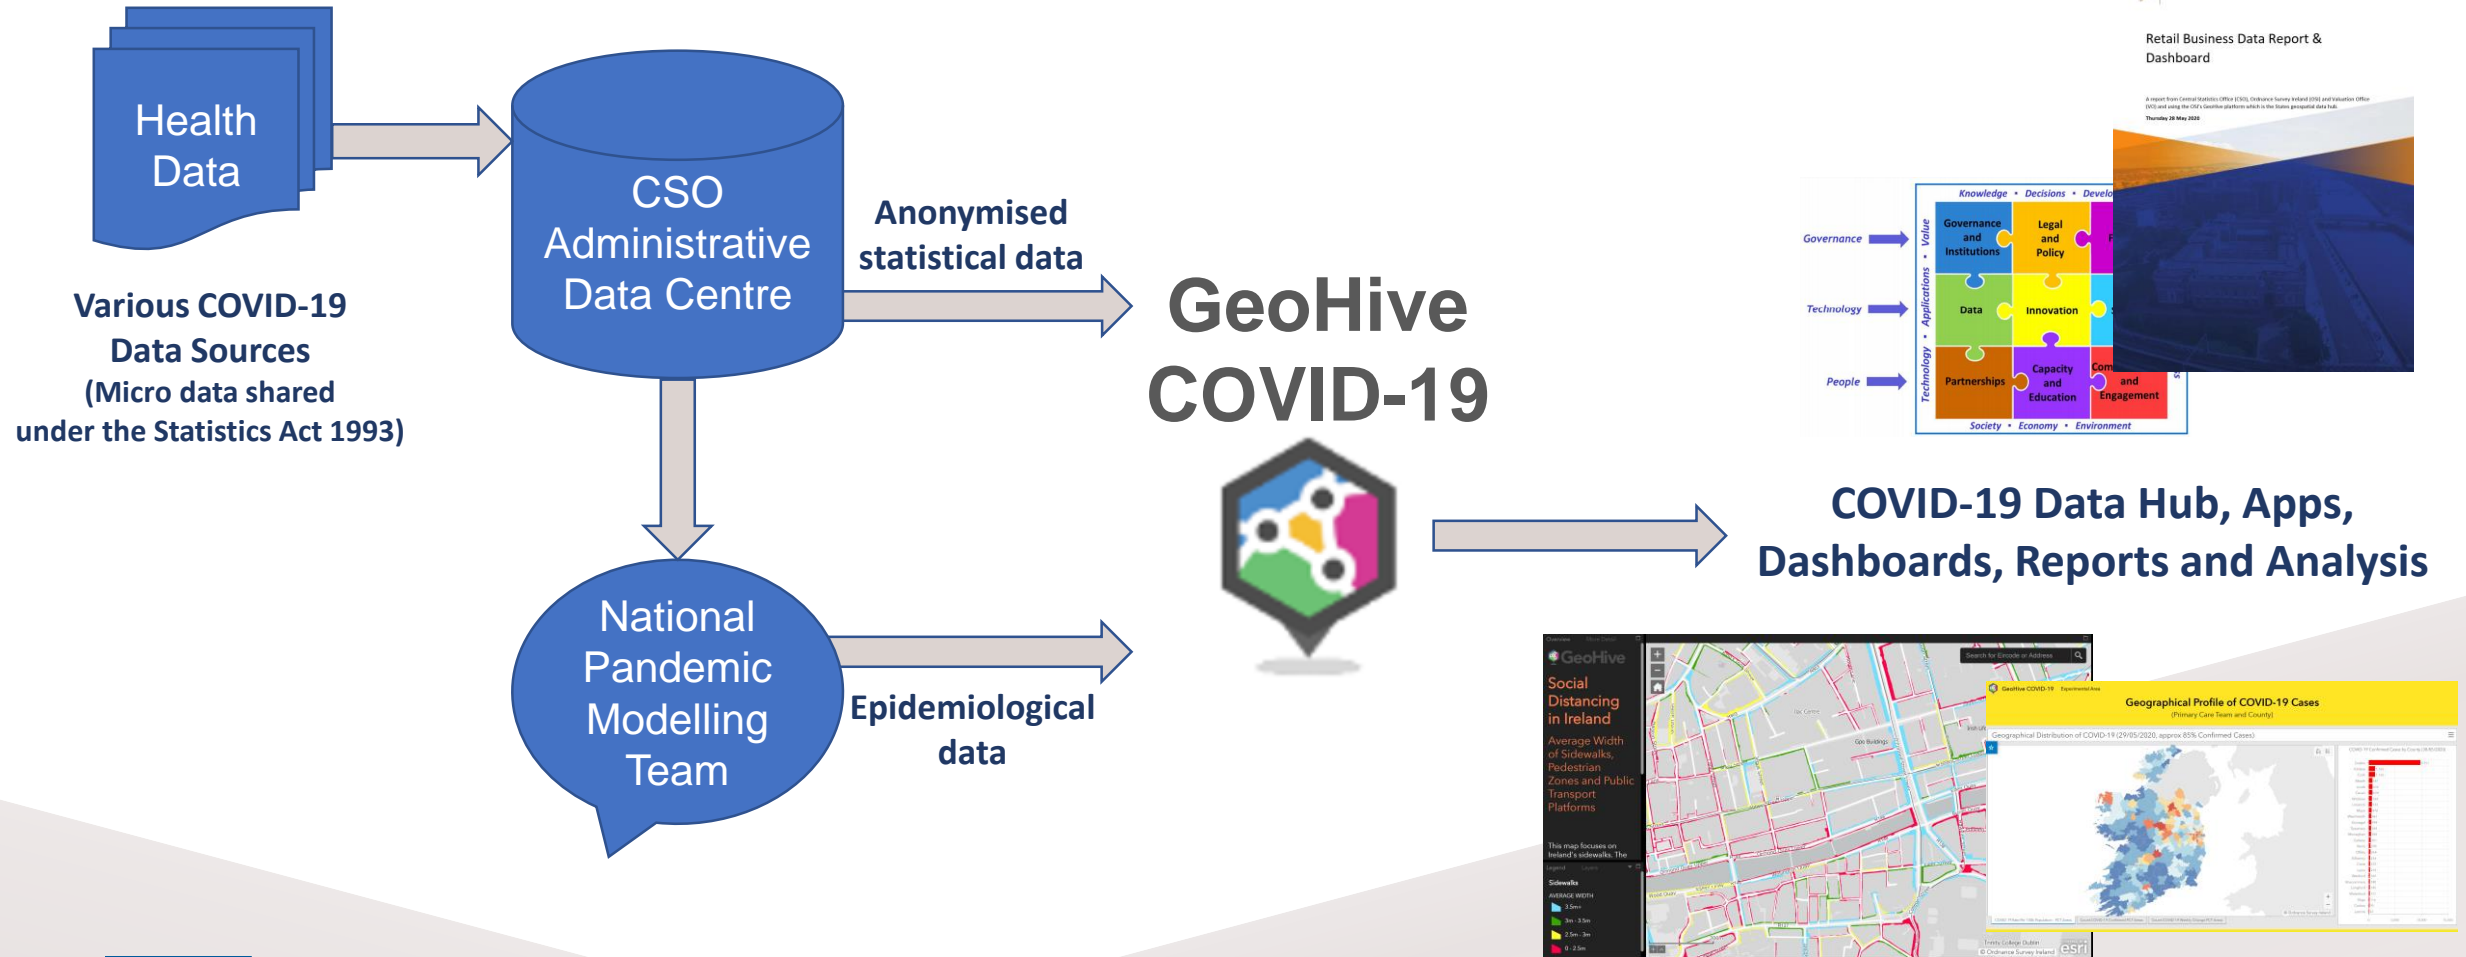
Health Data

Various COVID-19 Data Sources (Micro data shared under the Statistics Act 1993)

CSO Administrative Data Centre

Anonymised statistical data

National Pandemic Modelling Team

Epidemiological data

GeoHive COVID-19

Retail Business Data Report & Dashboard

Knowledge • Decisions • Develo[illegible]

Governance

Technology

People

Value • Applications • Technology

Governance and Institutions

Legal and Policy

Data

Innovation

Partnerships

Capacity and Education

Com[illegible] and Engagement

Society • Economy • Environment

COVID-19 Data Hub, Apps, Dashboards, Reports and Analysis

GeoHive

Social Distancing in Ireland

Average Width of Sidewalks, Pedestrian Zones and Public Transport Platforms

Geographical Profile of COVID-19 Cases

esri